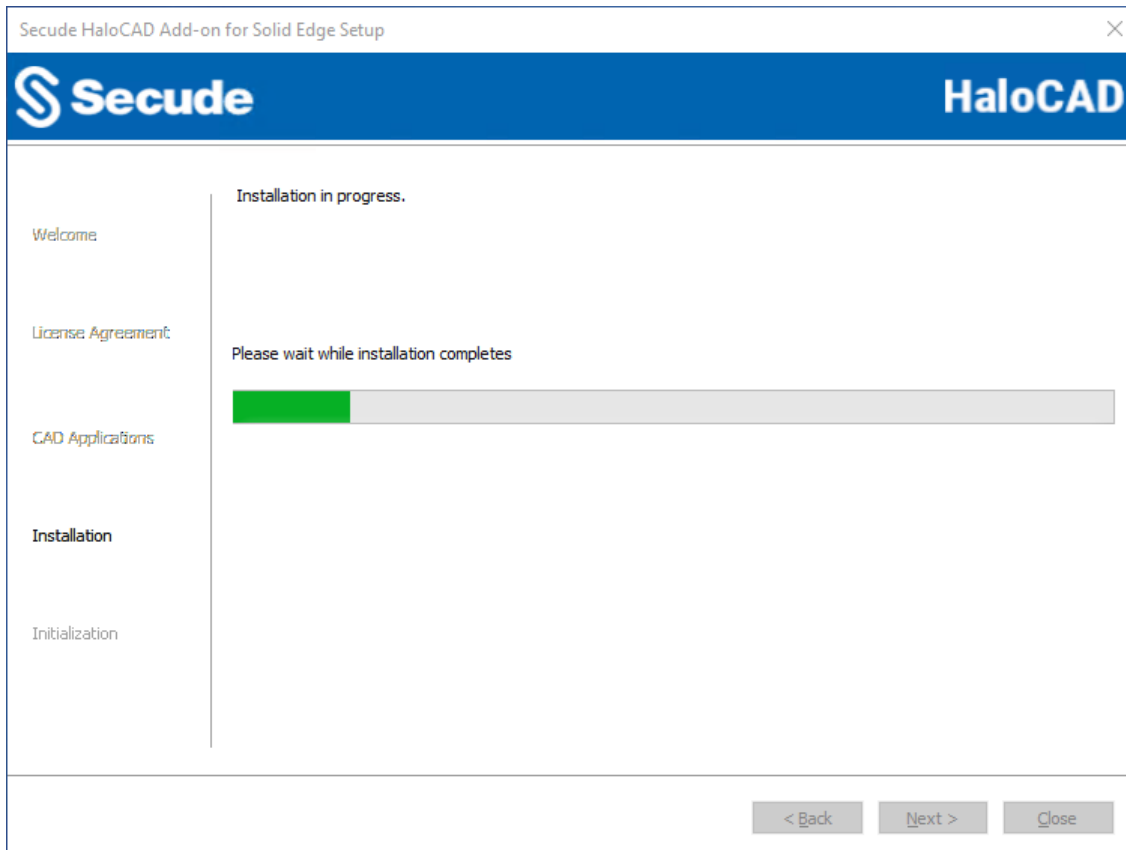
Secude HaloCAD Add-on for Solid Edge Setup

Secude

HaloCAD

Welcome

License Agreement

CAD Applications

Installation

Initialization

Installation in progress.

Please wait while installation completes

< Back

Next >

Close